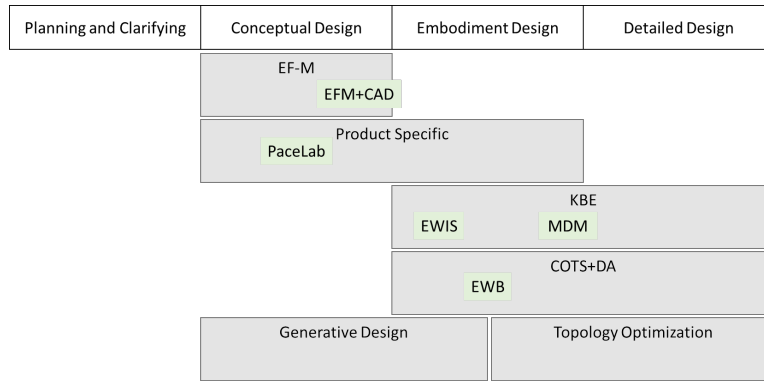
| Planning and Clarifying | Conceptual Design | Embodiment Design | Detailed Design |
|---|---|---|---|

EF-M

EFM+CAD

Product Specific

PaceLab

KBE

EWIS

MDM

COTS+DA

EWB

Generative Design

Topology Optimization